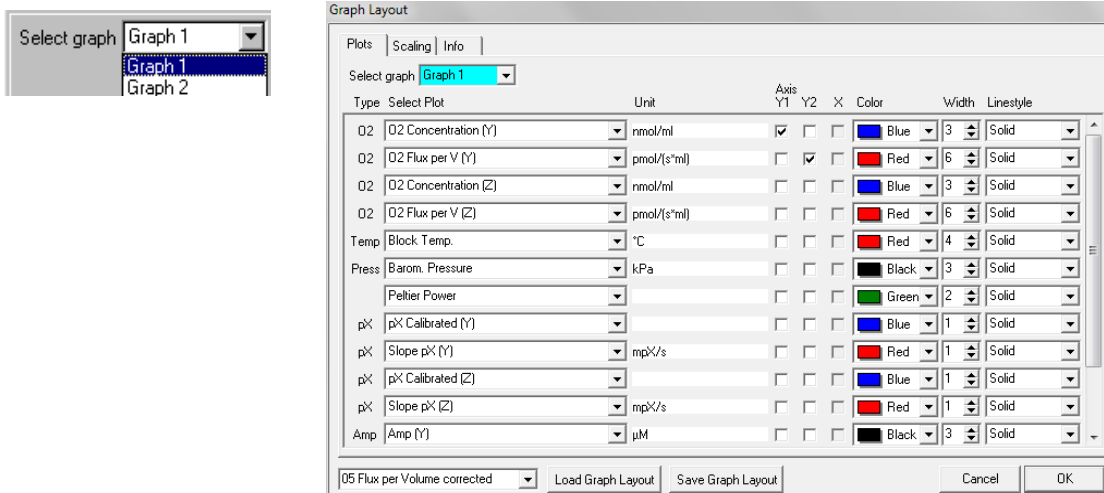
Select graph Graph 1

Graph 1
Graph 2

Graph Layout

Plots | Scaling | Info

Select graph Graph 1

| Type | Select Plot | Unit | Axis Y1 | Y2 | X | Color | Width | Linestyle |
|---|---|---|---|---|---|---|---|---|
| O2 | O2 Concentration (Y) | nmol/ml | ☑ | ☐ | ☐ | Blue | 3 | Solid |
| O2 | O2 Flux per V (Y) | pmol/(s*ml) | ☐ | ☑ | ☐ | Red | 6 | Solid |
| O2 | O2 Concentration (Z) | nmol/ml | ☐ | ☐ | ☐ | Blue | 3 | Solid |
| O2 | O2 Flux per V (Z) | pmol/(s*ml) | ☐ | ☐ | ☐ | Red | 6 | Solid |
| Temp | Block Temp. | °C | ☐ | ☐ | ☐ | Red | 4 | Solid |
| Press | Barom. Pressure | kPa | ☐ | ☐ | ☐ | Black | 3 | Solid |
| | Peltier Power | | ☐ | ☐ | ☐ | Green | 2 | Solid |
| pX | pX Calibrated (Y) | | ☐ | ☐ | ☐ | Blue | 1 | Solid |
| pX | Slope pX (Y) | mpX/s | ☐ | ☐ | ☐ | Red | 1 | Solid |
| pX | pX Calibrated (Z) | | ☐ | ☐ | ☐ | Blue | 1 | Solid |
| pX | Slope pX (Z) | mpX/s | ☐ | ☐ | ☐ | Red | 1 | Solid |
| Amp | Amp (Y) | µM | ☐ | ☐ | ☐ | Black | 3 | Solid |

05 Flux per Volume corrected | Load Graph Layout | Save Graph Layout | Cancel | OK